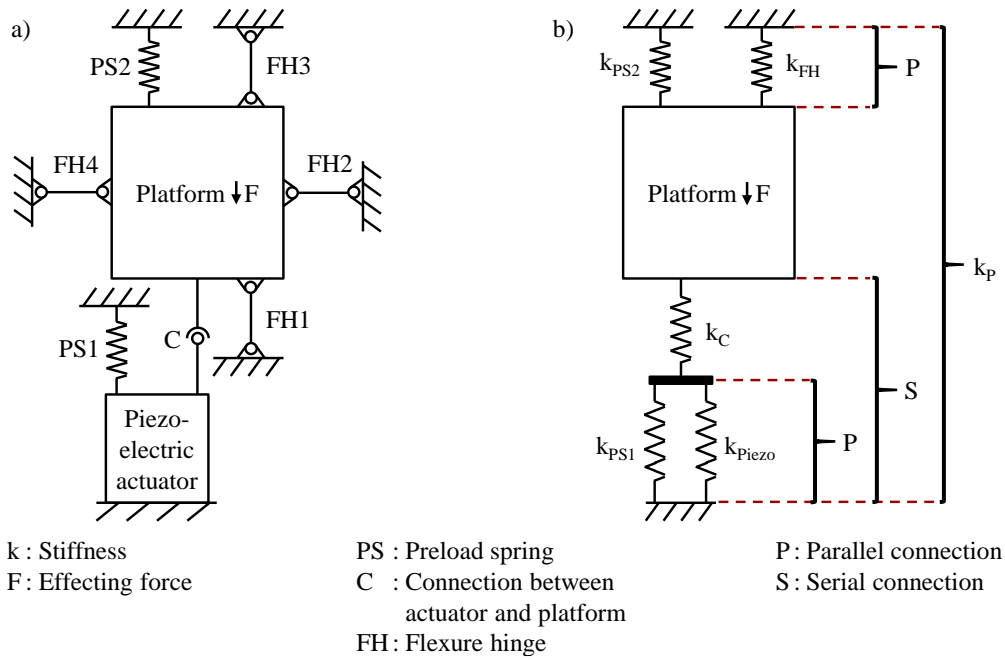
a)

PS2

FH3

FH4

Platform ↓F

FH2

FH1

PS1

C

Piezoelectric actuator

b)

$k_{PS2}$

$k_{FH}$

P

Platform ↓F

$k_P$

$k_C$

S

$k_{PS1}$

$k_{Piezo}$

P

k : Stiffness
F : Effecting force

PS : Preload spring
C : Connection between actuator and platform
FH : Flexure hinge

P : Parallel connection
S : Serial connection